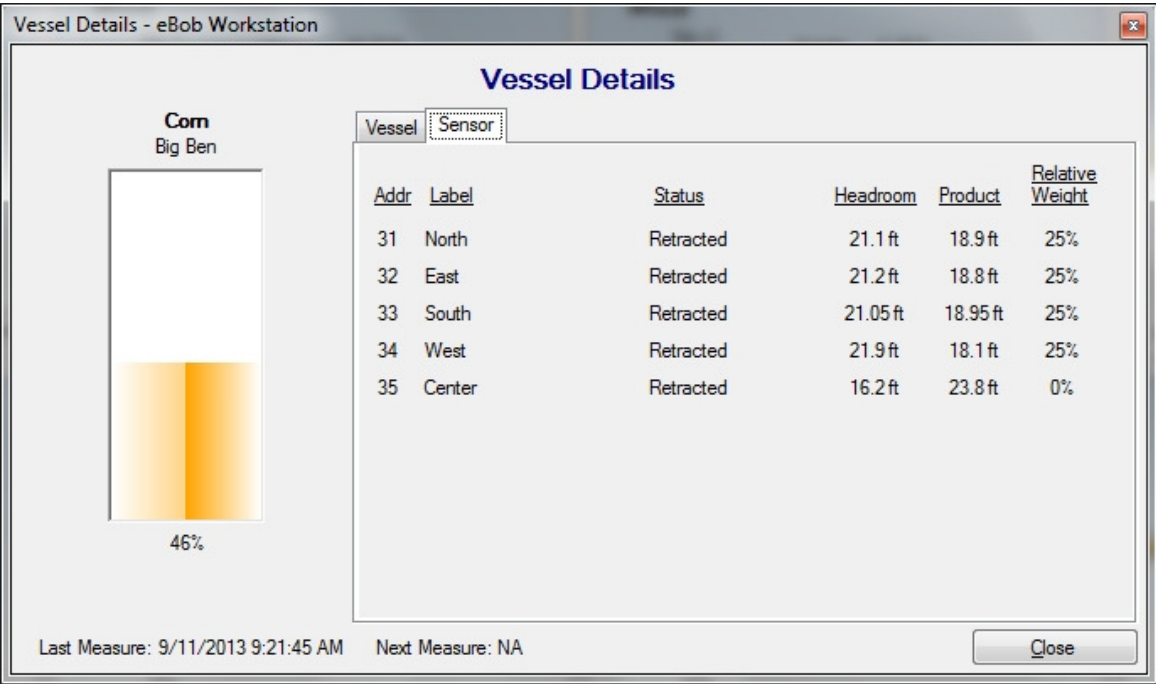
Vessel Details - eBob Workstation

Vessel Details

Corn
Big Ben

46%

Vessel | Sensor

| Addr | Label | Status | Headroom | Product | Relative Weight |
|---|---|---|---|---|---|
| 31 | North | Retracted | 21.1 ft | 18.9 ft | 25% |
| 32 | East | Retracted | 21.2 ft | 18.8 ft | 25% |
| 33 | South | Retracted | 21.05 ft | 18.95 ft | 25% |
| 34 | West | Retracted | 21.9 ft | 18.1 ft | 25% |
| 35 | Center | Retracted | 16.2 ft | 23.8 ft | 0% |

Last Measure: 9/11/2013 9:21:45 AM    Next Measure: NA

Close